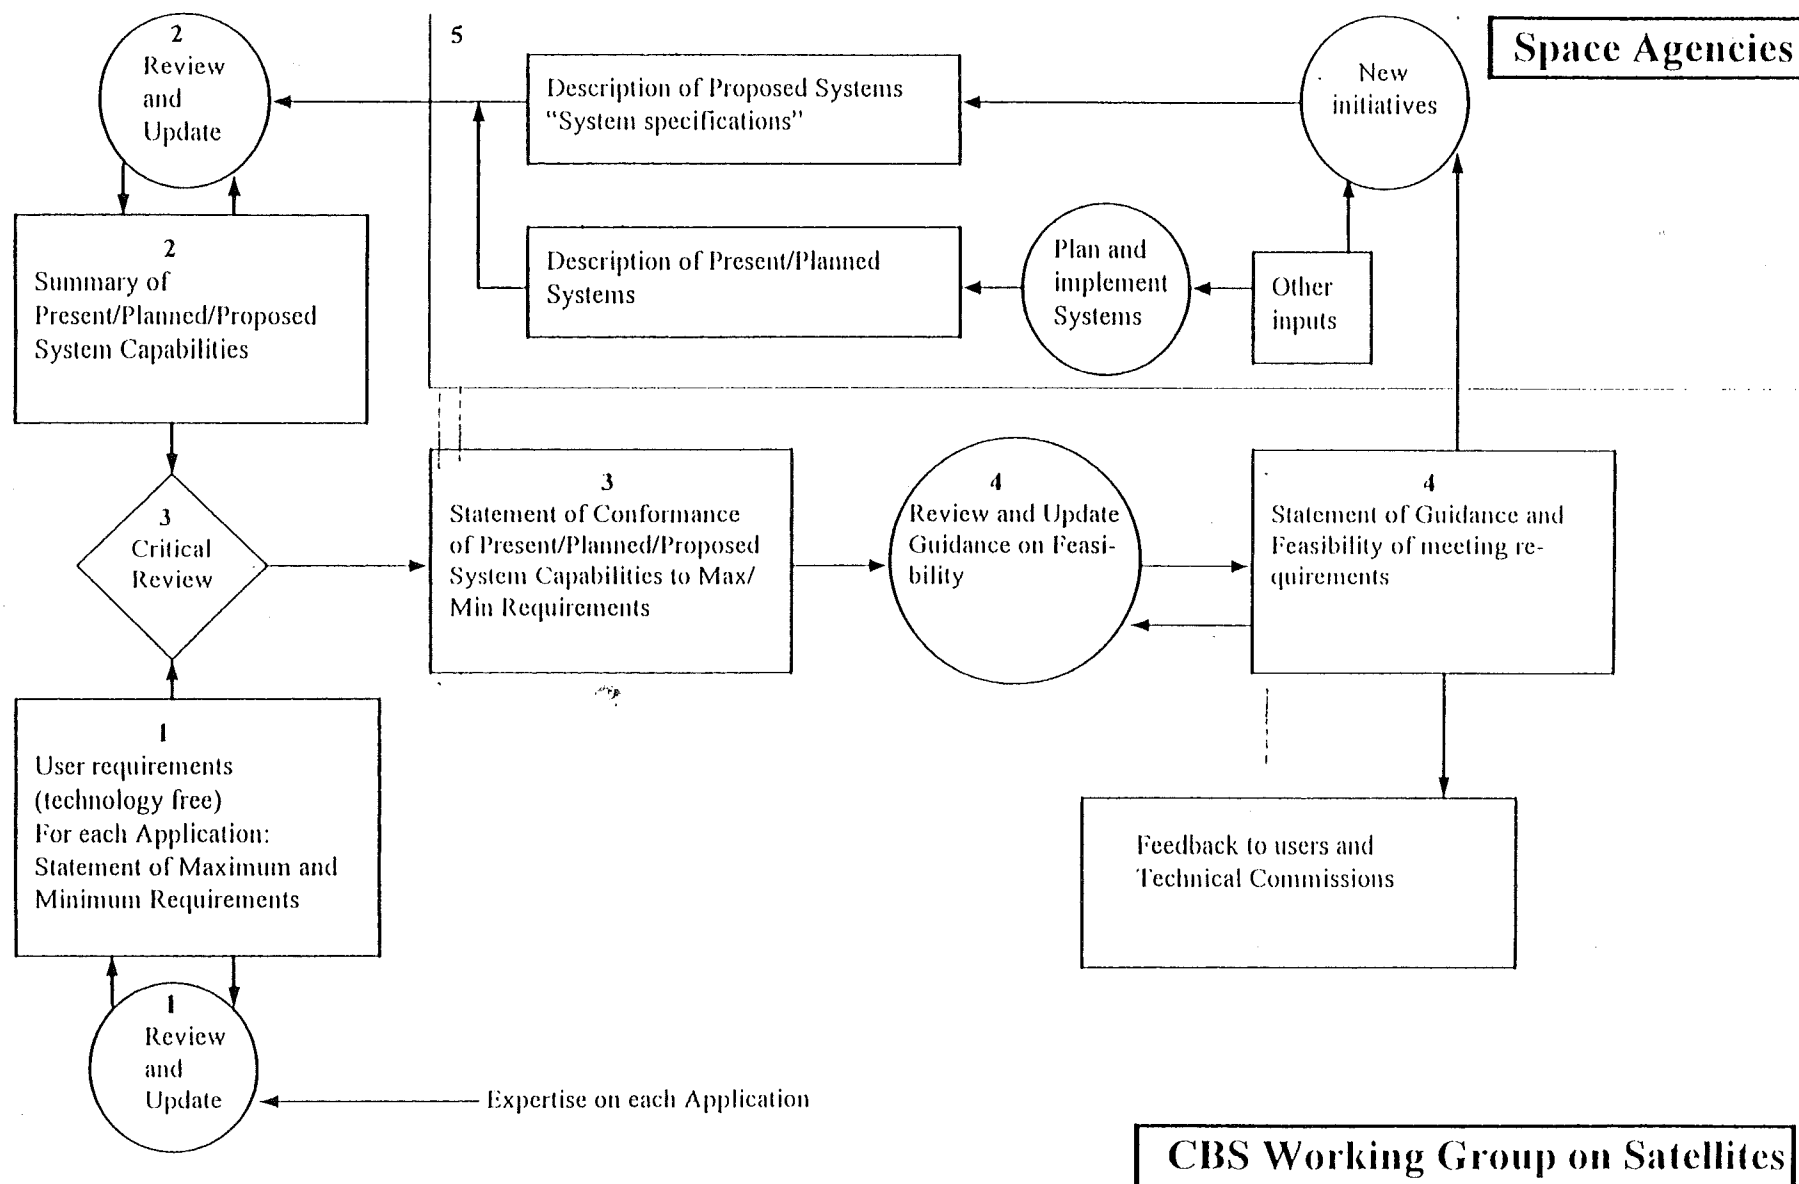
2
Review
and
Update

5

Description of Proposed Systems
"System specifications"

New
initiatives

Space Agencies

2
Summary of
Present/Planned/Proposed
System Capabilities

Description of Present/Planned
Systems

Plan and
implement
Systems

Other
inputs

3
Critical
Review

3
Statement of Conformance
of Present/Planned/Proposed
System Capabilities to Max/
Min Requirements

4
Review and Update
Guidance on Feasibility

4
Statement of Guidance and
Feasibility of meeting requirements

1
User requirements
(technology free)
For each Application:
Statement of Maximum and
Minimum Requirements

Feedback to users and
Technical Commissions

1
Review
and
Update

Expertise on each Application

CBS Working Group on Satellites